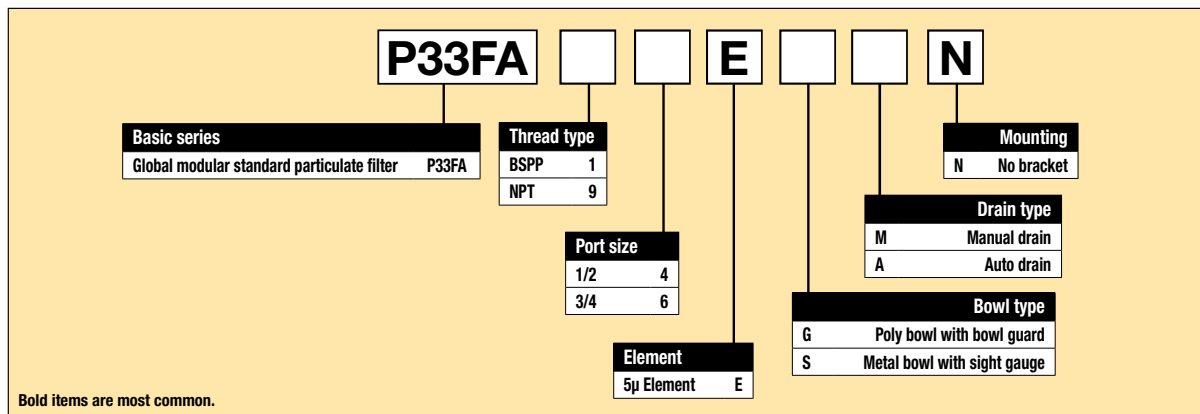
P33FA E N

| Basic series | |
|---|---|
| Global modular standard particulate filter | P33FA |

| Thread type | |
|---|---|
| BSPP | 1 |
| NPT | 9 |

| Port size | |
|---|---|
| 1/2 | 4 |
| 3/4 | 6 |

| Element | |
|---|---|
| 5µ Element | E |

| Mounting | |
|---|---|
| N | No bracket |

| Drain type | |
|---|---|
| M | Manual drain |
| A | Auto drain |

| Bowl type | |
|---|---|
| G | Poly bowl with bowl guard |
| S | Metal bowl with sight gauge |

Bold items are most common.